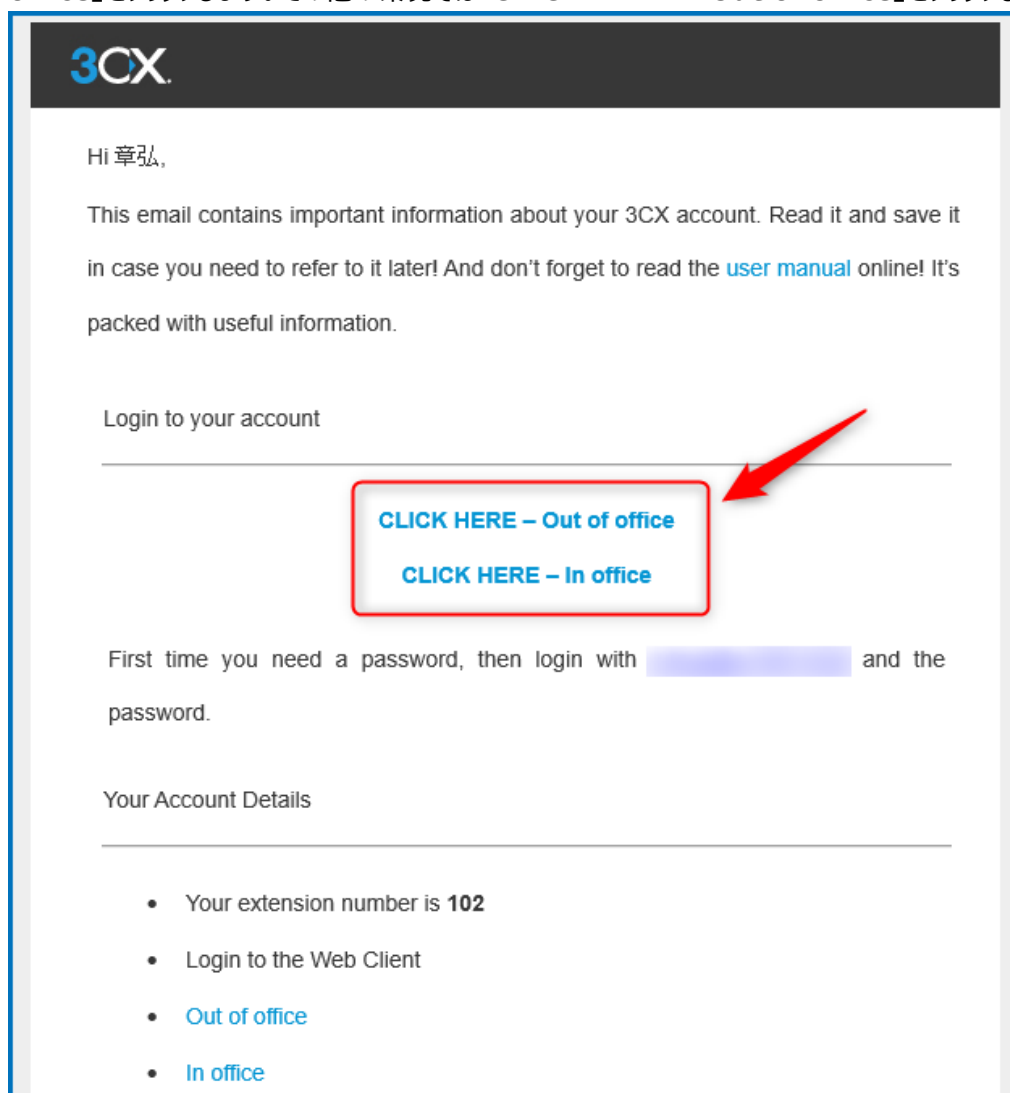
3CX

Hi 章弘,

This email contains important information about your 3CX account. Read it and save it in case you need to refer to it later! And don't forget to read the user manual online! It's packed with useful information.

Login to your account

CLICK HERE – Out of office

CLICK HERE – In office

First time you need a password, then login with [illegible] and the password.

Your Account Details

- Your extension number is **102**
- Login to the Web Client
- Out of office
- In office